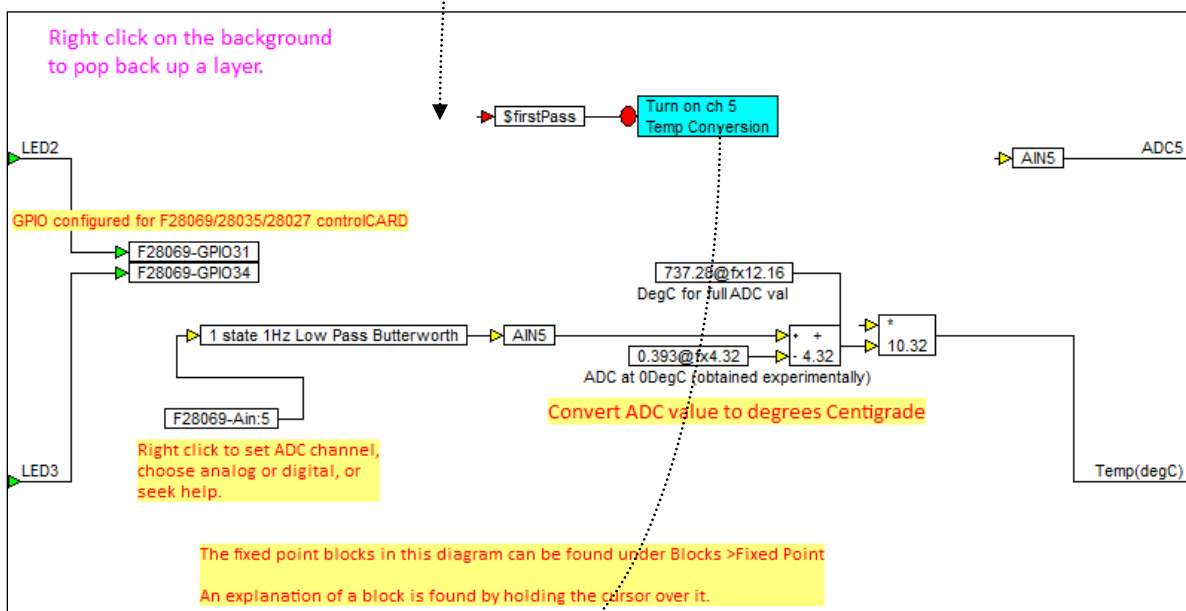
Right click on the background to pop back up a layer.

$firstPass

Turn on ch 5
Temp Conversion

AIN5

ADC5

LED2

GPIO configured for F28069/28035/28027 controlCARD

F28069-GPIO31

F28069-GPIO34

737.28@fx12.16

DegC for full ADC val

1 state 1Hz Low Pass Butterworth

AIN5

+

-

4.32

*

10.32

0.393@fx4.32

ADC at 0DegC (obtained experimentally)

F28069-Ain:5

Convert ADC value to degrees Centigrade

Right click to set ADC channel, choose analog or digital, or seek help.

LED3

Temp(degC)

The fixed point blocks in this diagram can be found under Blocks >Fixed Point

An explanation of a block is found by holding the cursor over it.